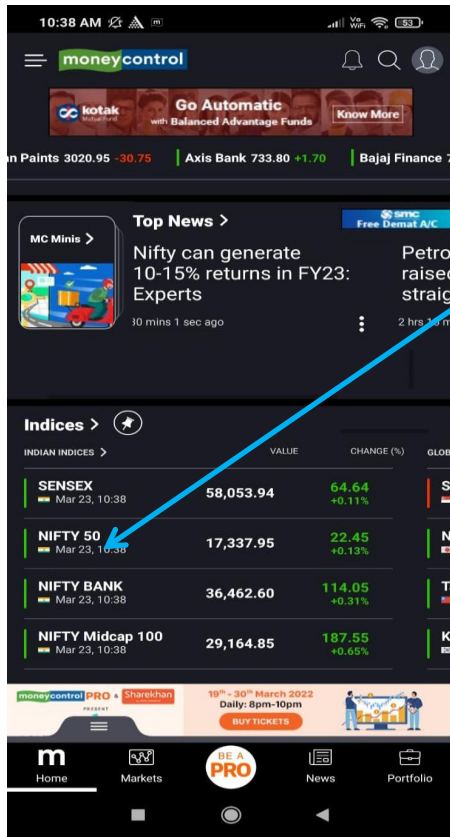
10:38 AM 53

moneycontrol

kotak Mutual Fund Go Automatic with Balanced Advantage Funds Know More

n Paints 3020.95 -30.75 | Axis Bank 733.80 +1.70 | Bajaj Finance 7

MC Minis >

Top News >

smc Free Demat A/C

Nifty can generate 10-15% returns in FY23: Experts

30 mins 1 sec ago

Petro raised straig

2 hrs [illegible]

Indices >

INDIAN INDICES > VALUE CHANGE (%) GLOB

| | VALUE | CHANGE (%) |
|---|---|---|
| SENSEX Mar 23, 10:38 | 58,053.94 | 64.64 +0.11% |
| NIFTY 50 Mar 23, 10:38 | 17,337.95 | 22.45 +0.13% |
| NIFTY BANK Mar 23, 10:38 | 36,462.60 | 114.05 +0.31% |
| NIFTY Midcap 100 Mar 23, 10:38 | 29,164.85 | 187.55 +0.65% |

moneycontrol PRO & Sharekhan PRESENT 19th - 30th March 2022 Daily: 8pm-10pm BUY TICKETS

Home Markets BE A PRO News Portfolio